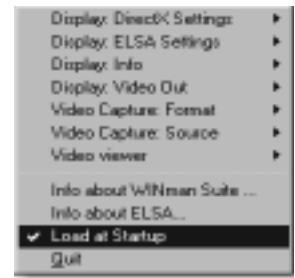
Display: DirectX Settings
Display: ELSA Settings
Display: Info
Display: Video Out
Video Capture: Format
Video Capture: Source
Video viewer

Info about WINman Suite ...
Info about ELSA...
✔ Load at Startup
Quit